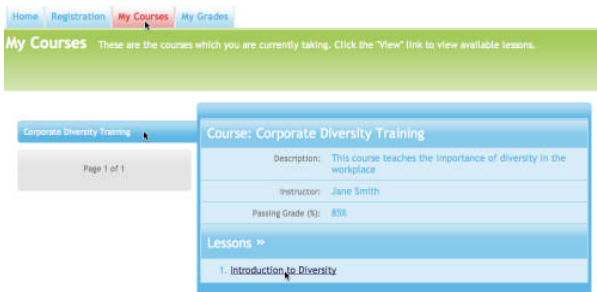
Home Registration My Courses My Grades

My Courses These are the courses which you are currently taking. Click the "View" link to view available lessons.

Corporate Diversity Training

Page 1 of 1

Course: Corporate Diversity Training

| | |
|---|---|
| Description: | This course teaches the importance of diversity in the workplace |
| Instructor: | Jane Smith |
| Passing Grade (%): | 85% |

Lessons »

1. Introduction to Diversity